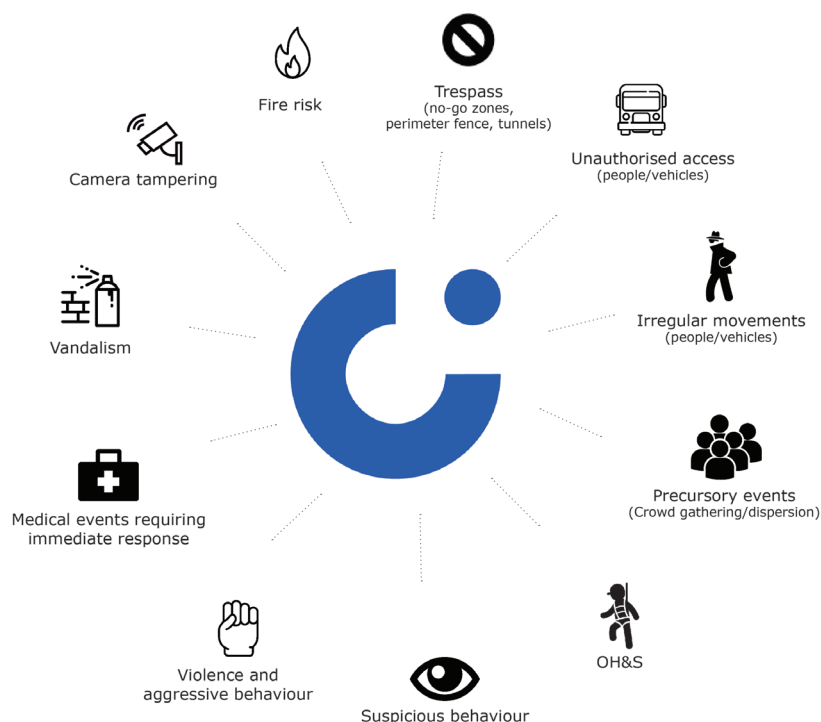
Fire risk

Trespass
(no-go zones, perimeter fence, tunnels)

Unauthorised access
(people/vehicles)

Camera tampering

Irregular movements
(people/vehicles)

Vandalism

Precursory events
(Crowd gathering/dispersion)

Medical events requiring immediate response

OH&S

Violence and aggressive behaviour

Suspicious behaviour